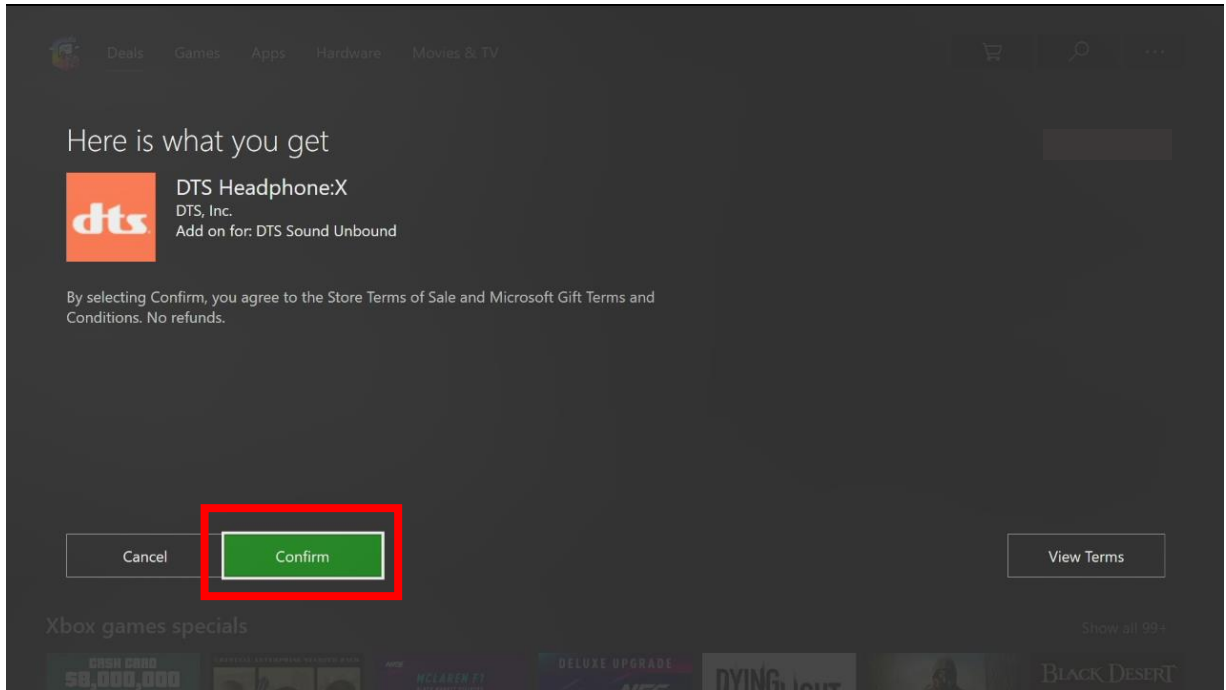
Deals Games Apps Hardware Movies & TV

Here is what you get

dts

DTS Headphone:X
DTS, Inc.
Add on for: DTS Sound Unbound

By selecting Confirm, you agree to the Store Terms of Sale and Microsoft Gift Terms and Conditions. No refunds.

Cancel Confirm View Terms

Xbox games specials

Show all 99+

CASH CARD $8,000,000

MCLAREN F1

DELUXE UPGRADE

DYING LIGHT

BLACK DESERT